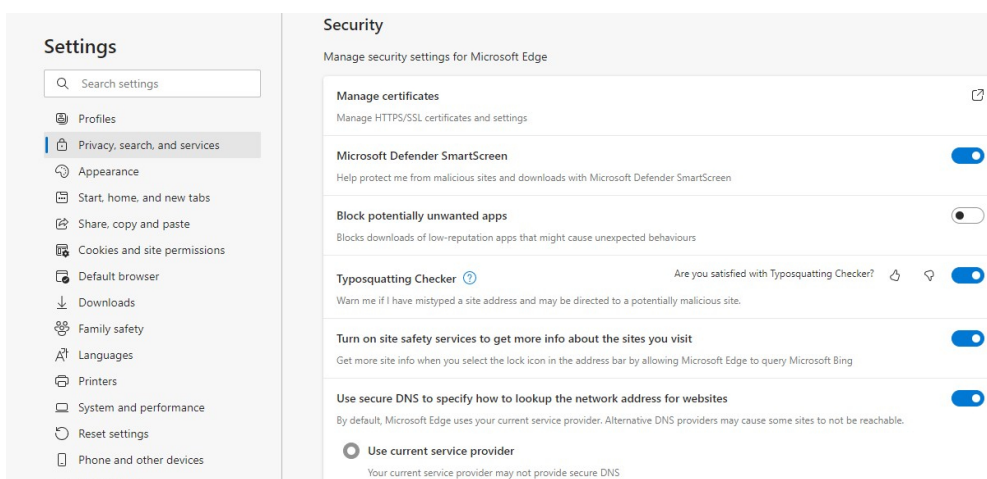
Settings

Search settings

Profiles
Privacy, search, and services
Appearance
Start, home, and new tabs
Share, copy and paste
Cookies and site permissions
Default browser
Downloads
Family safety
Languages
Printers
System and performance
Reset settings
Phone and other devices

Security

Manage security settings for Microsoft Edge

Manage certificates

Manage HTTPS/SSL certificates and settings

Microsoft Defender SmartScreen

Help protect me from malicious sites and downloads with Microsoft Defender SmartScreen

Block potentially unwanted apps

Blocks downloads of low-reputation apps that might cause unexpected behaviours

Typosquatting Checker

Are you satisfied with Typosquatting Checker?

Warn me if I have mistyped a site address and may be directed to a potentially malicious site.

Turn on site safety services to get more info about the sites you visit

Get more site info when you select the lock icon in the address bar by allowing Microsoft Edge to query Microsoft Bing

Use secure DNS to specify how to lookup the network address for websites

By default, Microsoft Edge uses your current service provider. Alternative DNS providers may cause some sites to not be reachable.

Use current service provider

Your current service provider may not provide secure DNS